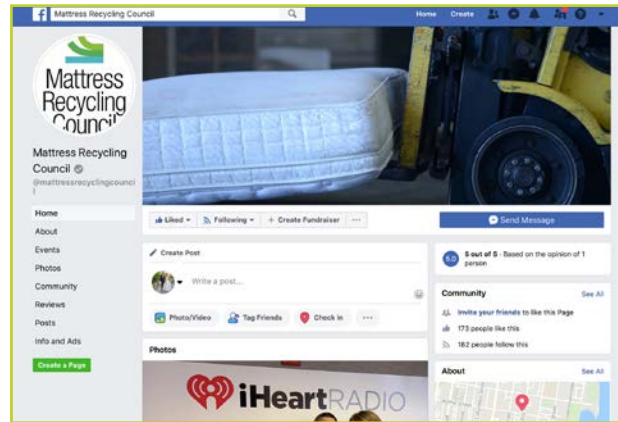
Mattress Recycling Council

Home Create

Mattress Recycling Council

Mattress Recycling Council

@mattressrecyclingcounci l

Home
About
Events
Photos
Community
Reviews
Posts
Info and Ads

Create a Page

Liked ▾ Following ▾ + Create Fundraiser ···

Send Message

Create Post

Write a post...

Photo/Video Tag Friends Check in ···

5.0 5 out of 5 · Based on the opinion of 1 person

Community See All

Invite your friends to like this Page

173 people like this

182 people follow this

Photos

iHeartRADIO

About See All